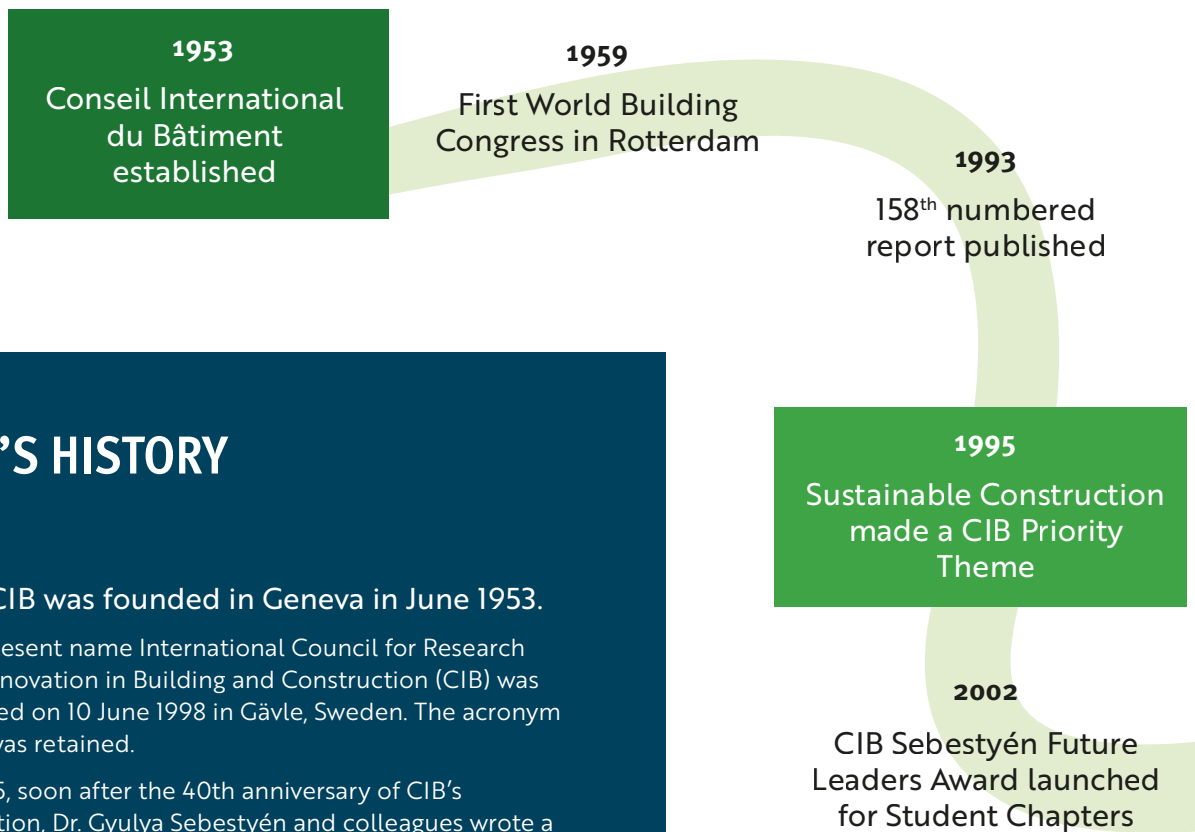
1953
Conseil International du Bâtiment established

1959
First World Building Congress in Rotterdam

1993
$158^{th}$ numbered report published

’S HISTORY

CIB was founded in Geneva in June 1953.

esent name International Council for Research novation in Building and Construction (CIB) was ed on 10 June 1998 in Gävle, Sweden. The acronym vas retained.

5, soon after the 40th anniversary of CIB’s tion, Dr. Gyulya Sebestyén and colleagues wrote a

1995
Sustainable Construction made a CIB Priority Theme

2002
CIB Sebestyén Future Leaders Award launched for Student Chapters